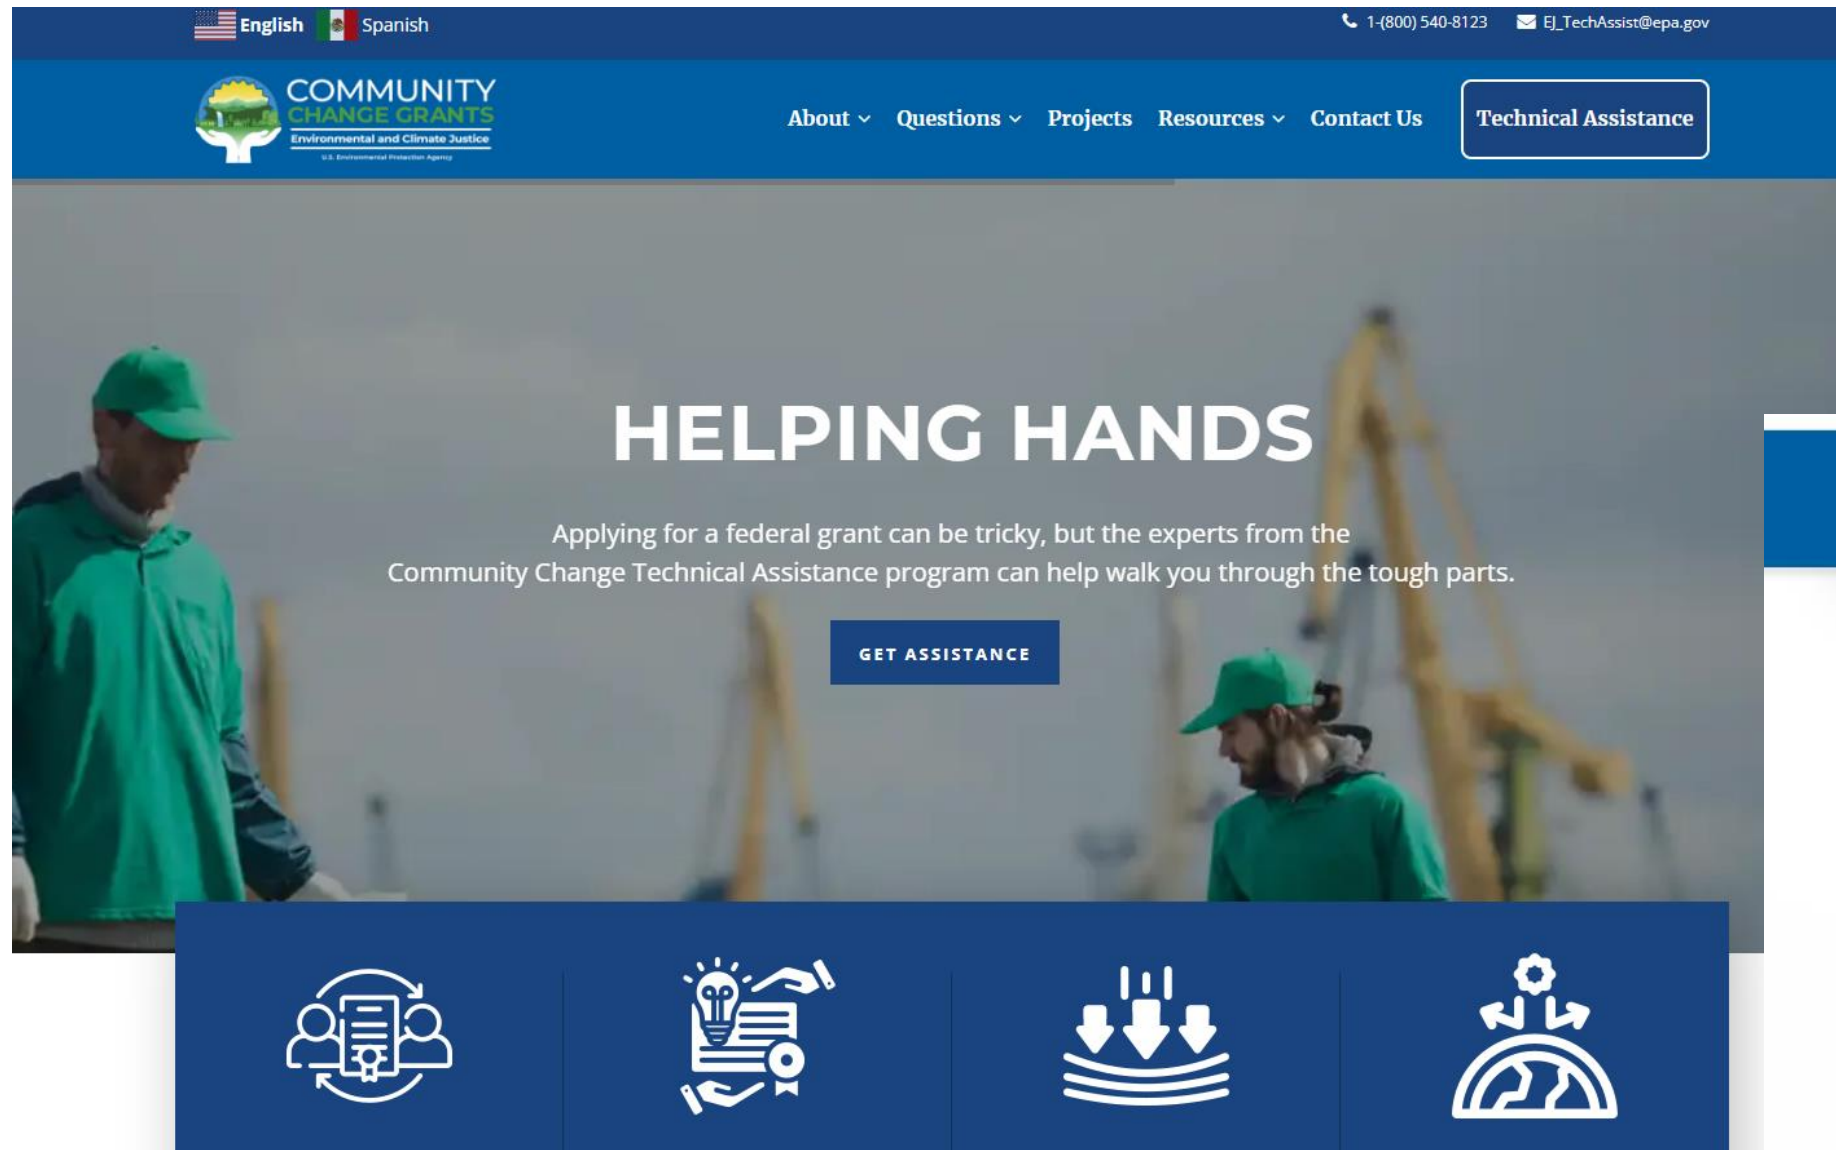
English Spanish 1-(800) 540-8123 EJ_TechAssist@epa.gov

COMMUNITY CHANGE GRANTS
Environmental and Climate Justice
U.S. Environmental Protection Agency

About Questions Projects Resources Contact Us Technical Assistance

HELPING HANDS

Applying for a federal grant can be tricky, but the experts from the Community Change Technical Assistance program can help walk you through the tough parts.

GET ASSISTANCE